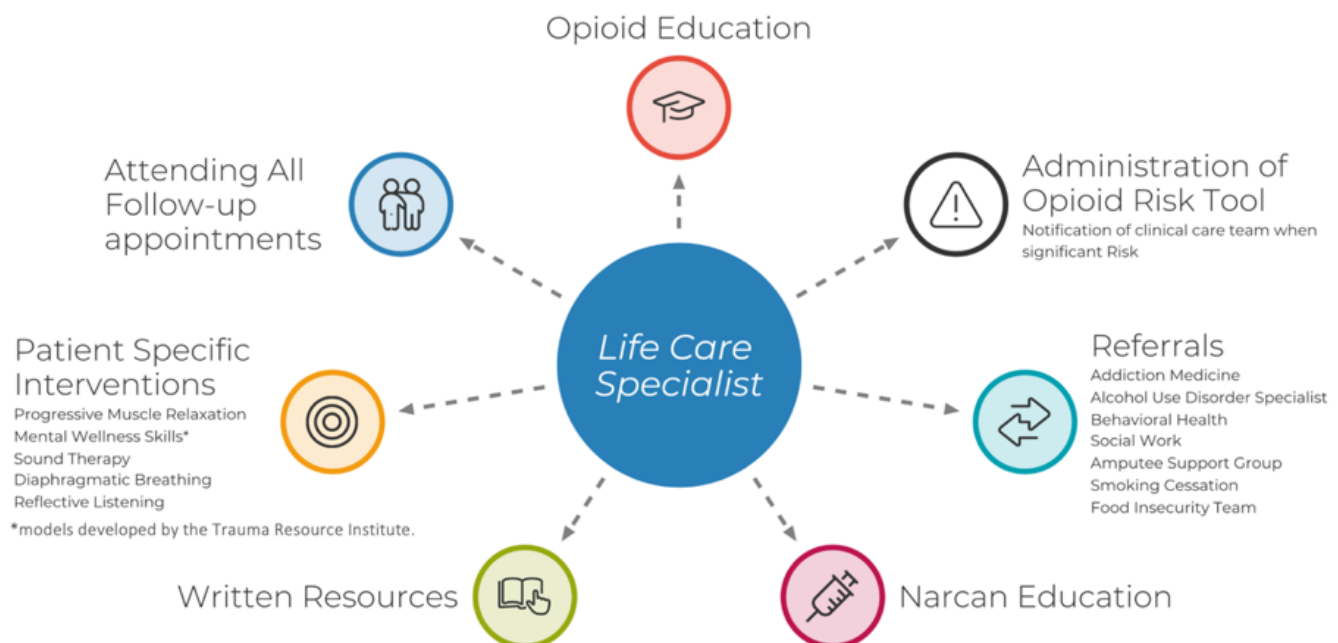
Opioid Education

Attending All Follow-up appointments

Administration of Opioid Risk Tool
Notification of clinical care team when significant Risk

Life Care Specialist

Patient Specific Interventions
Progressive Muscle Relaxation
Mental Wellness Skills*
Sound Therapy
Diaphragmatic Breathing
Reflective Listening
*models developed by the Trauma Resource Institute.

Referrals
Addiction Medicine
Alcohol Use Disorder Specialist
Behavioral Health
Social Work
Amputee Support Group
Smoking Cessation
Food Insecurity Team

Written Resources

Narcan Education